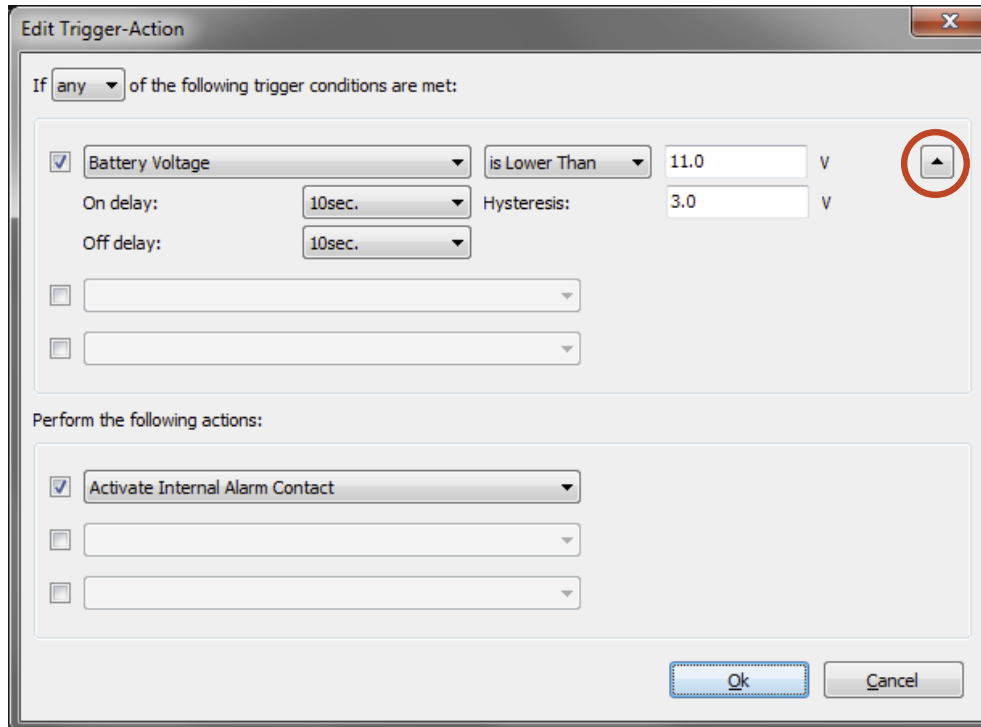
Edit Trigger-Action

If any of the following trigger conditions are met:

Battery Voltage
is Lower Than
11.0
V
On delay:
10sec.
Hysteresis:
3.0
V
Off delay:
10sec.

Perform the following actions:

Activate Internal Alarm Contact

Ok
Cancel